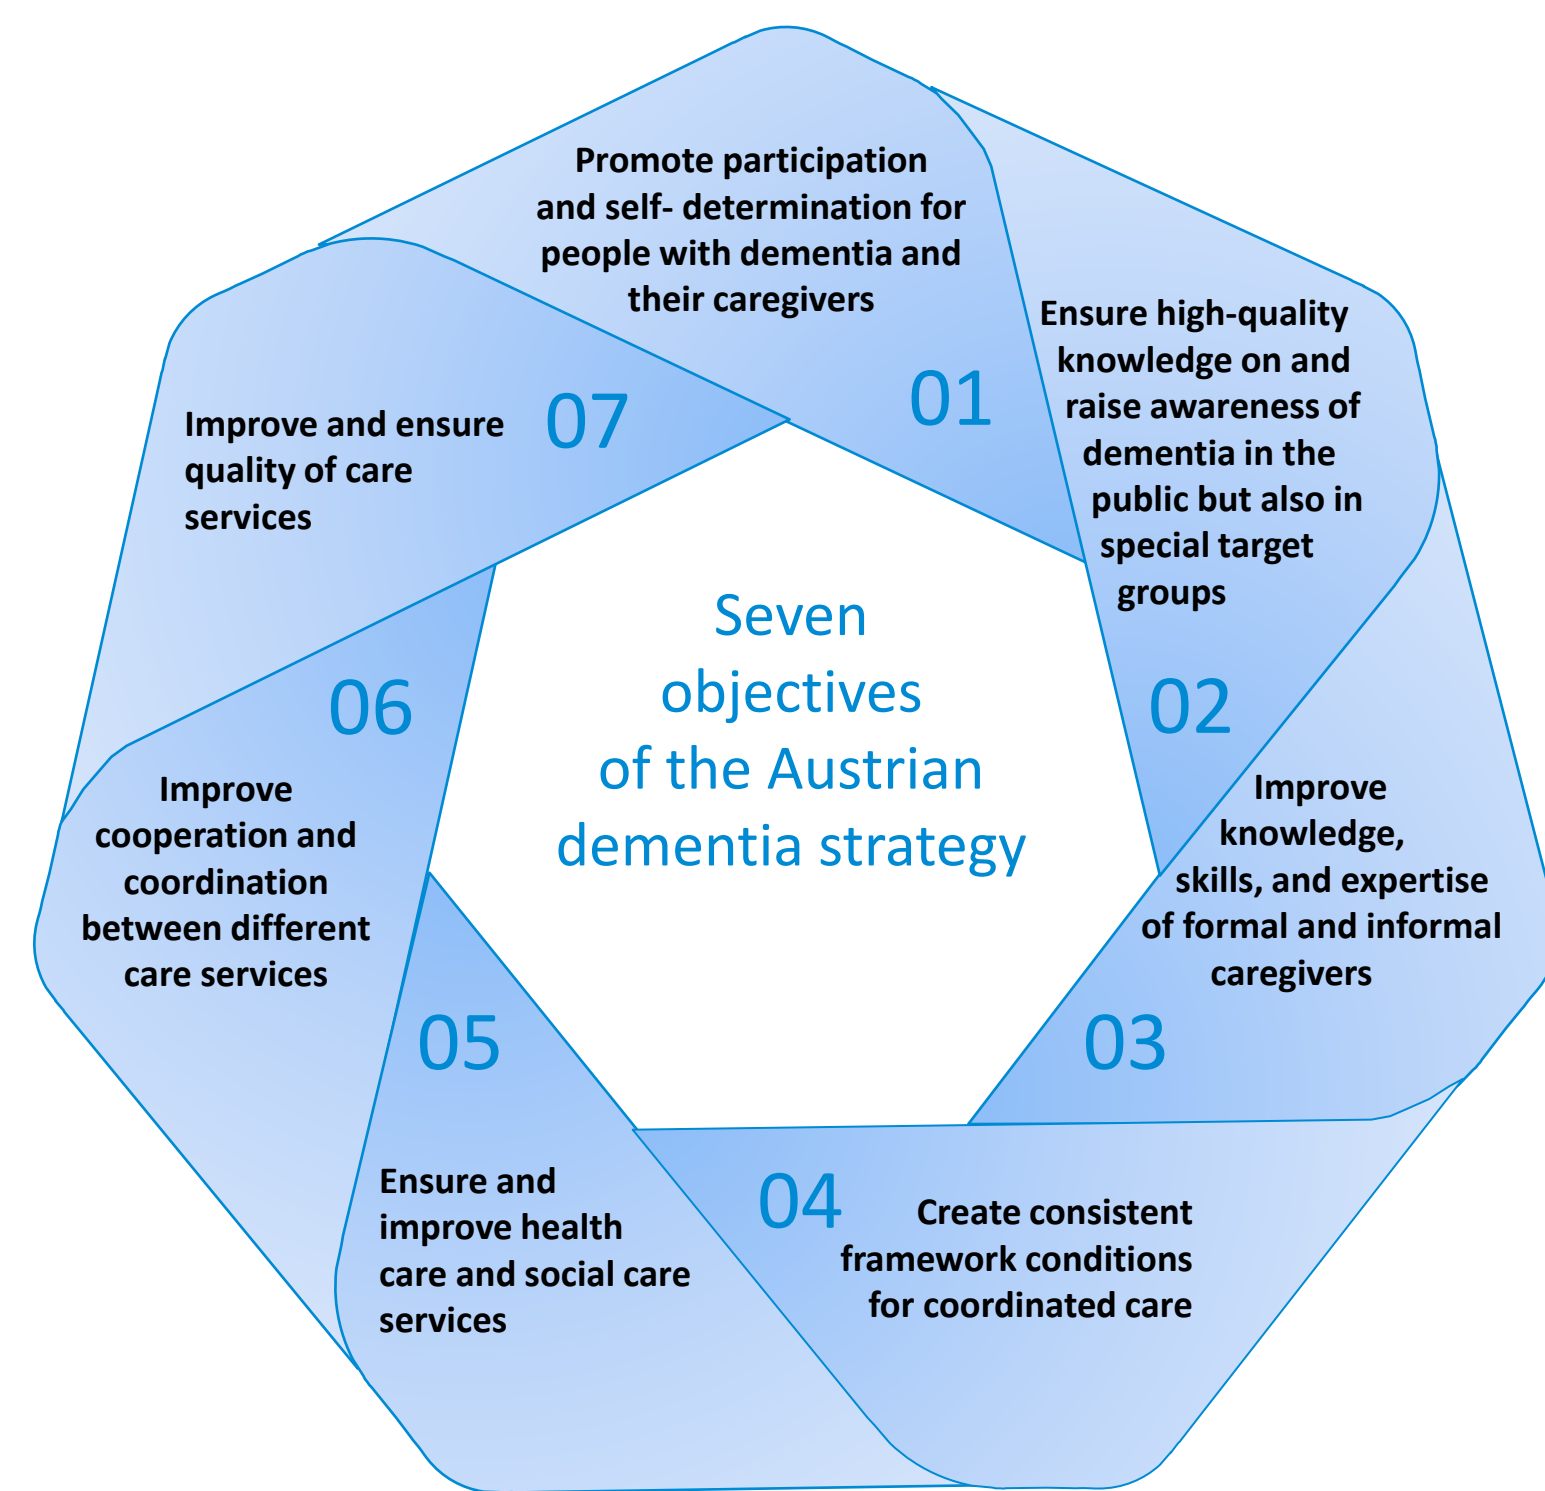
Seven objectives of the Austrian dementia strategy

Promote participation and self- determination for people with dementia and their caregivers

01

Ensure high-quality knowledge on and raise awareness of dementia in the public but also in special target groups

02

Improve knowledge, skills, and expertise of formal and informal caregivers

03

04

Create consistent framework conditions for coordinated care

05

Ensure and improve health care and social care services

06

Improve cooperation and coordination between different care services

07

Improve and ensure quality of care services